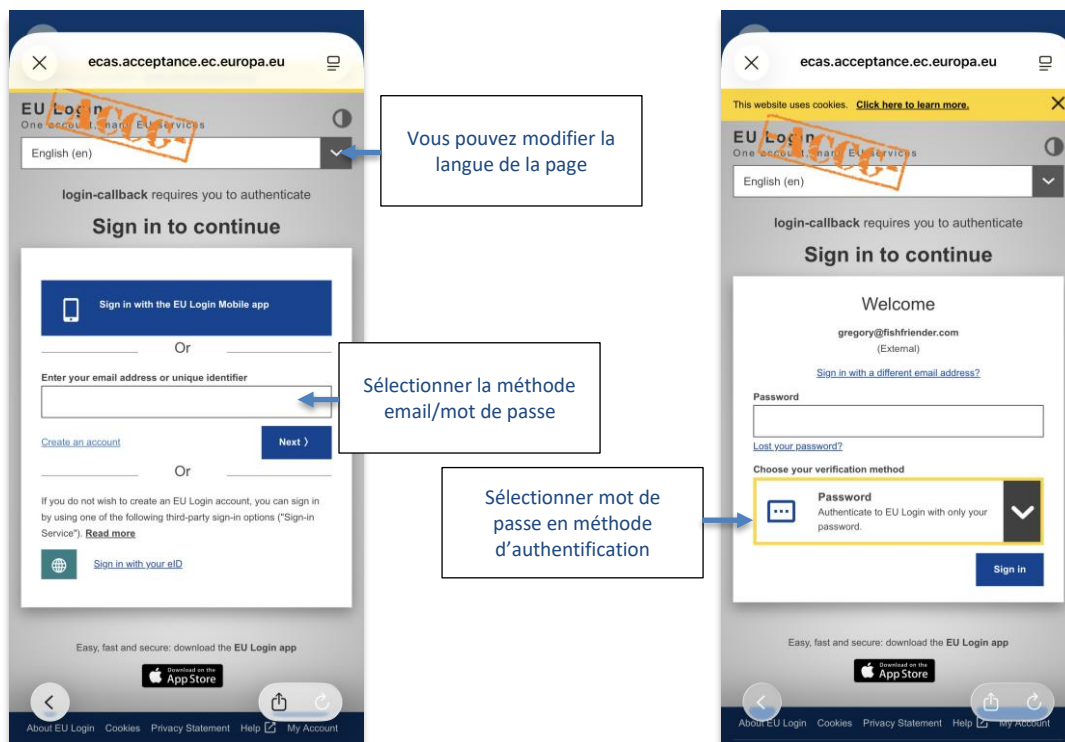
ecas.acceptance.ec.europa.eu

EU Login
One account, many EU services

ACC

English (en)

login-callback requires you to authenticate

Sign in to continue

Sign in with the EU Login Mobile app

Or

Enter your email address or unique identifier

Create an account

Next

Or

If you do not wish to create an EU Login account, you can sign in by using one of the following third-party sign-in options ("Sign-in Service"). Read more

Sign in with your eID

Easy, fast and secure: download the EU Login app

Download on the App Store

About EU Login Cookies Privacy Statement Help My Account

Vous pouvez modifier la langue de la page

Sélectionner la méthode email/mot de passe

Sélectionner mot de passe en méthode d'authentification

ecas.acceptance.ec.europa.eu

This website uses cookies. Click here to learn more.

EU Login
One account, many EU services

ACC

English (en)

login-callback requires you to authenticate

Sign in to continue

Welcome

gregory@fishfriender.com
(External)

Sign in with a different email address?

Password

Lost your password?

Choose your verification method

Password
Authenticate to EU Login with only your password.

Sign in

Easy, fast and secure: download the EU Login app

Download on the App Store

About EU Login Cookies Privacy Statement Help My Account